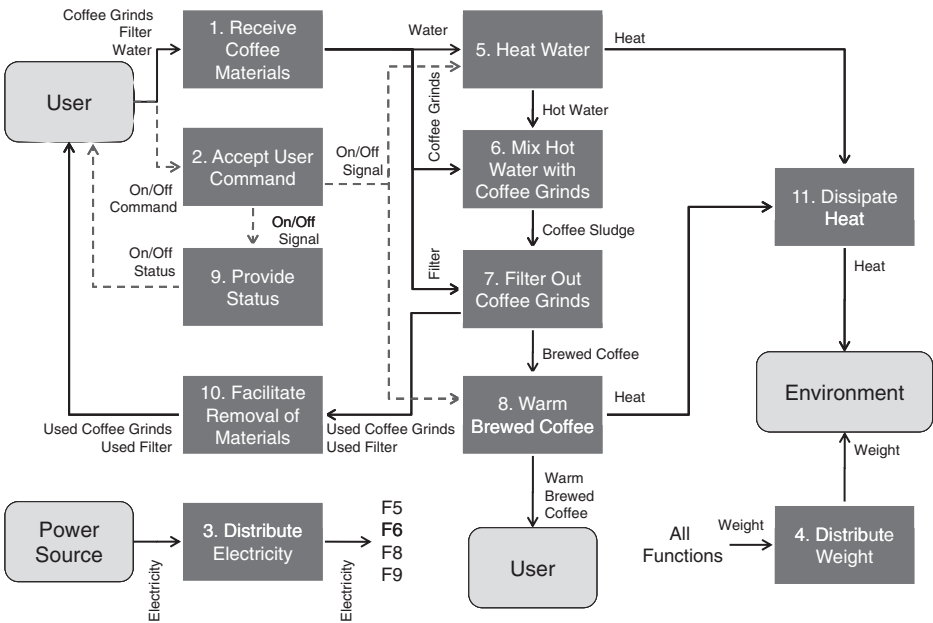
Coffee Grinds
Filter
Water

1. Receive Coffee Materials

Water

5. Heat Water

Heat

User

Coffee Grinds

Hot Water

2. Accept User Command

On/Off Signal

6. Mix Hot Water with Coffee Grinds

11. Dissipate Heat

On/Off Command

On/Off Signal

Coffee Sludge

On/Off Status

9. Provide Status

Filter

7. Filter Out Coffee Grinds

Heat

Brewed Coffee

Environment

10. Facilitate Removal of Materials

8. Warm Brewed Coffee

Heat

Used Coffee Grinds
Used Filter

Used Coffee Grinds
Used Filter

Weight

Warm Brewed Coffee

Power Source

3. Distribute Electricity

F5
F6
F8
F9

All Functions

Weight

4. Distribute Weight

Electricity

Electricity

User